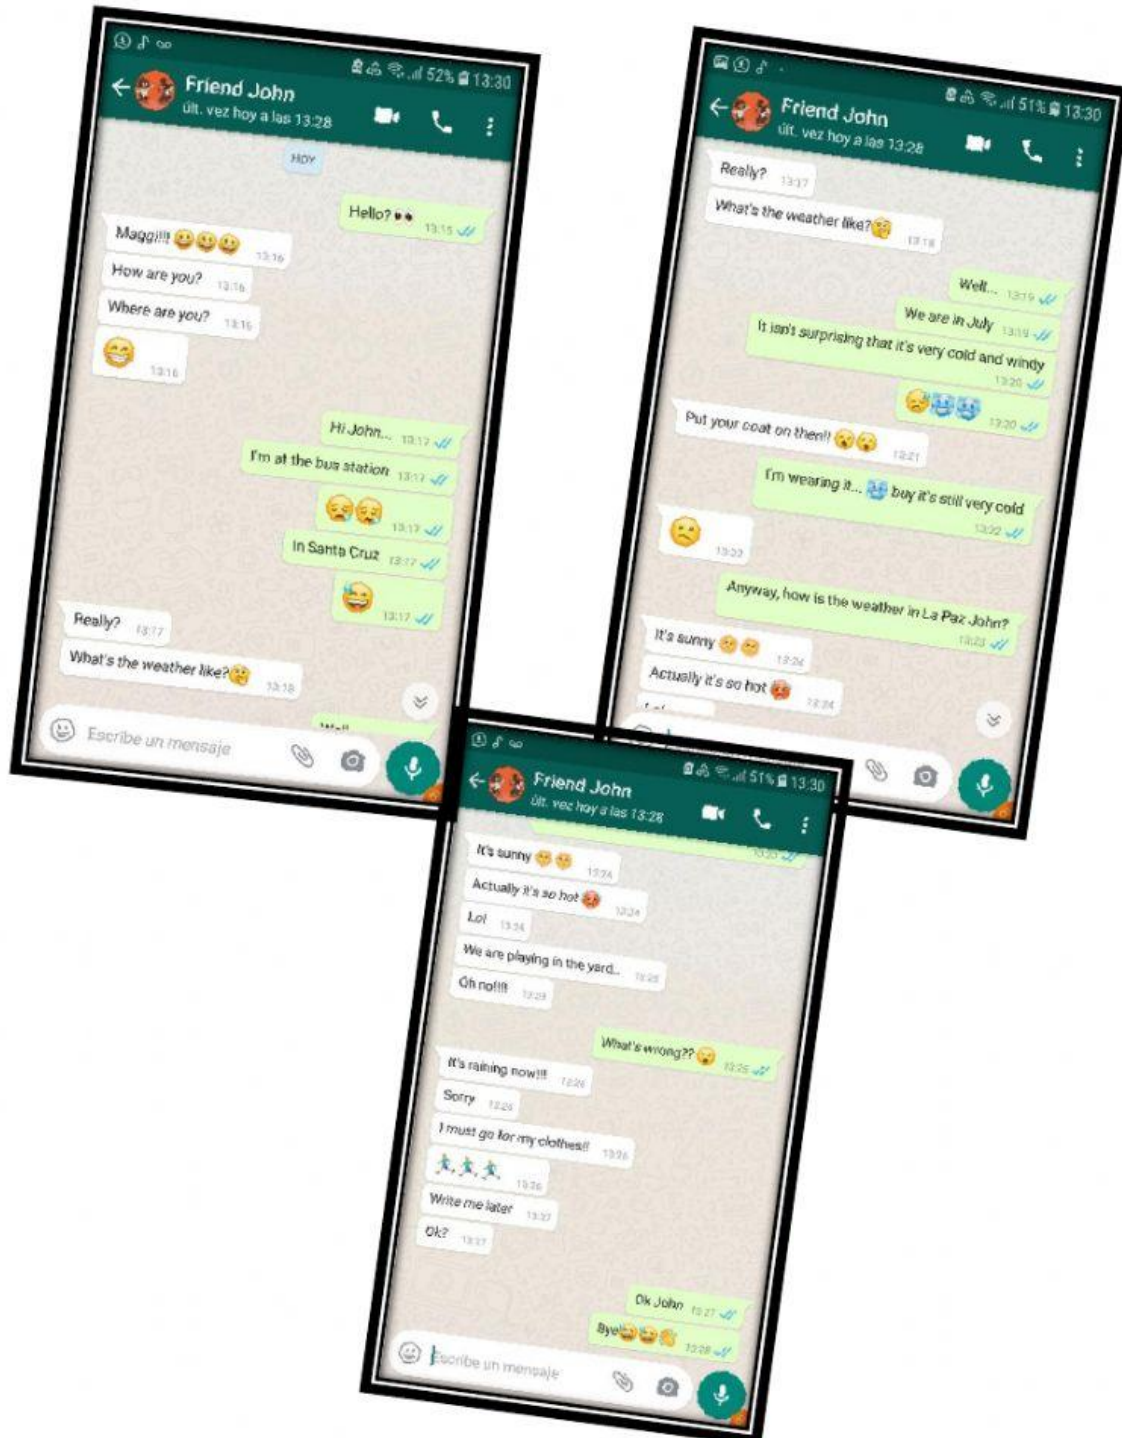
52% 13:30
Friend John
últ. vez hoy a las 13:28

HOY

Hello? 13:15

Maggi!!! 13:16
How are you? 13:16
Where are you? 13:16
13:16

Hi John... 13:17
I'm at the bus station 13:17
13:17
In Santa Cruz 13:17
13:17

Really? 13:17
What's the weather like? 13:18

Well...

Escribe un mensaje

51% 13:30
Friend John
últ. vez hoy a las 13:28

Really? 13:17
What's the weather like? 13:18

Well... 13:19
We are in July 13:19
It isn't surprising that it's very cold and windy 13:20
13:20

Put your coat on then!! 13:21

I'm wearing it... buy it's still very cold 13:22

13:22

Anyway, how is the weather in La Paz John? 13:23

It's sunny 13:24
Actually it's so hot 13:24

51% 13:30
Friend John
últ. vez hoy a las 13:28

It's sunny 13:24
Actually it's so hot 13:24
Lol 13:24
We are playing in the yard.. 13:25
Oh no!!! 13:25

What's wrong?? 13:25

It's raining now!!! 13:26
Sorry 13:26
I must go for my clothes!! 13:26
13:26
Write me later 13:27
Ok? 13:27

Ok John 13:27
Bye 13:28

Escribe un mensaje